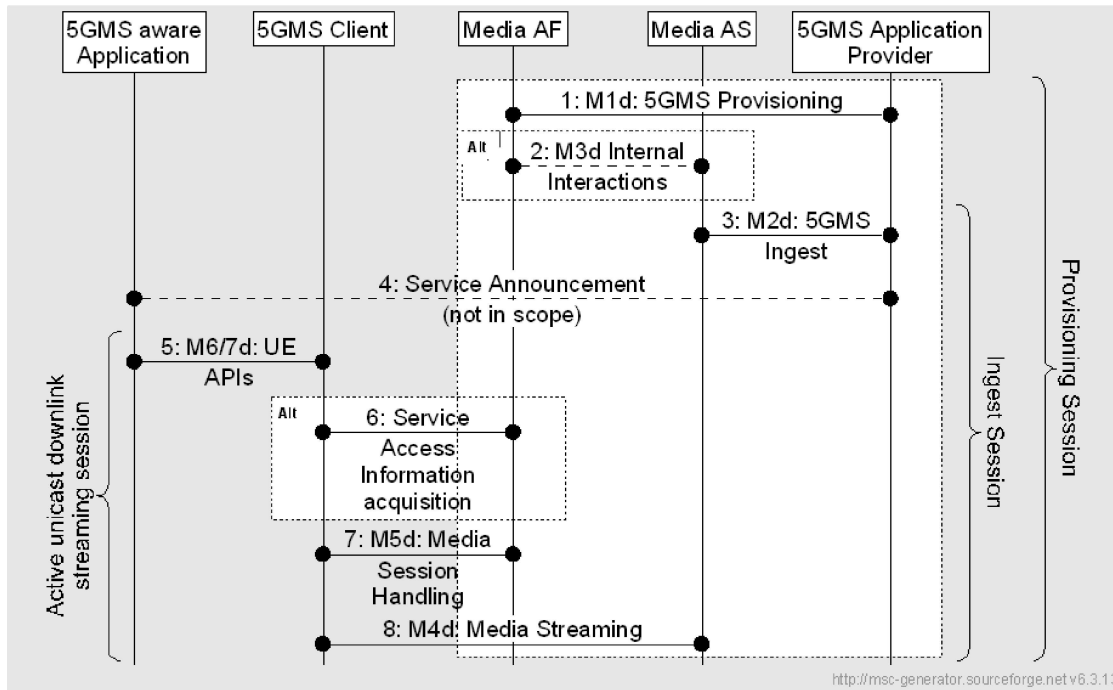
5GMS aware Application

5GMS Client

Media AF

Media AS

5GMS Application Provider

1: M1d: 5GMS Provisioning

Alt

2: M3d Internal Interactions

3: M2d: 5GMS Ingest

4: Service Announcement (not in scope)

5: M6/7d: UE APIs

Alt

6: Service Access Information acquisition

7: M5d: Media Session Handling

8: M4d: Media Streaming

Provisioning Session

Ingest Session

Active unicast downlink streaming session

http://msc-generator.sourceforge.net v6.3.1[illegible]